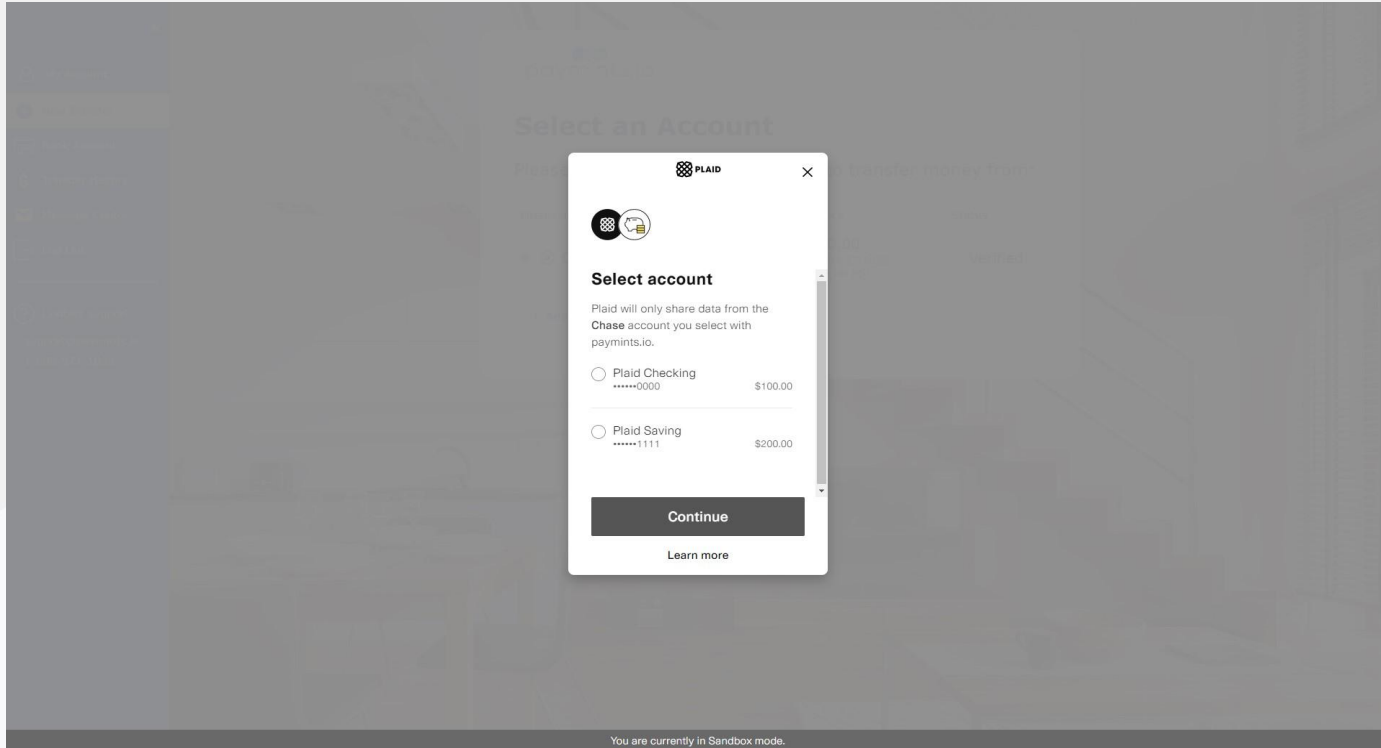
Select an Account

Please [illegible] transfer money from:

PLAID

Select account

Plaid will only share data from the **Chase** account you select with paymints.io.

Plaid Checking
••••••0000 $100.00

Plaid Saving
••••••1111 $200.00

Continue

Learn more

You are currently in Sandbox mode.